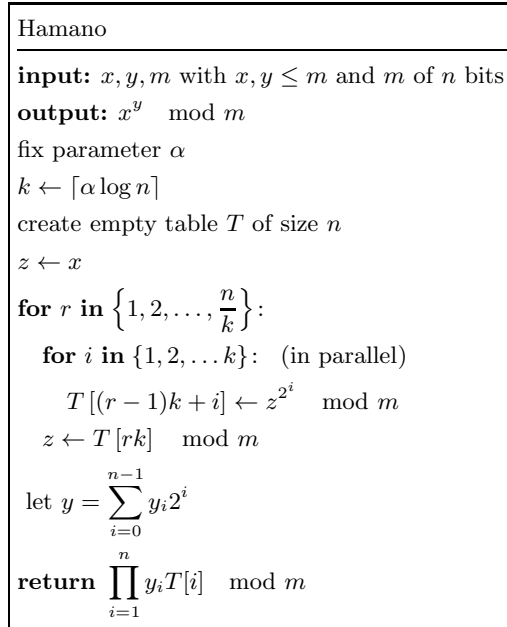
Hamano

**input:** $x, y, m$ with $x, y \leq m$ and $m$ of $n$ bits

**output:** $x^y \mod m$

fix parameter $\alpha$

$k \leftarrow \lceil \alpha \log n \rceil$

create empty table $T$ of size $n$

$z \leftarrow x$

**for** $r$ **in** $\left\{1, 2, \ldots, \frac{n}{k}\right\}$:

**for** $i$ **in** $\{1, 2, \ldots k\}$: (in parallel)

$T[(r-1)k + i] \leftarrow z^{2^i} \mod m$

$z \leftarrow T[rk] \mod m$

let $y = \sum_{i=0}^{n-1} y_i 2^i$

**return** $\prod_{i=1}^{n} y_i T[i] \mod m$